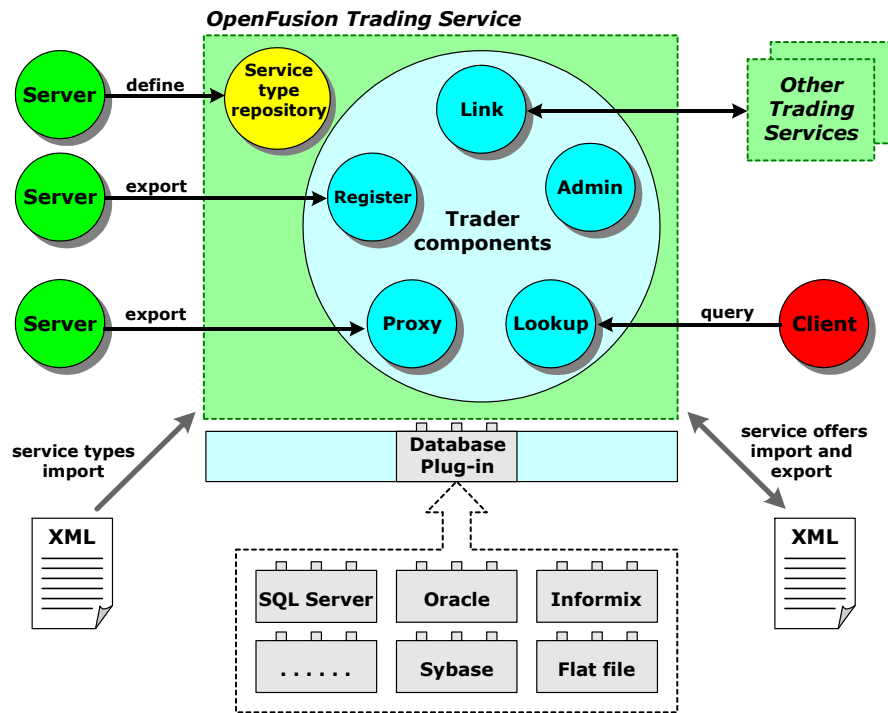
OpenFusion Trading Service

Server

define

Service type repository

Link

Other Trading Services

Server

export

Register

Admin

Trader components

Server

export

Proxy

Lookup

query

Client

service types import

Database Plug-in

service offers import and export

XML

XML

SQL Server

Oracle

Informix

. . . . . .

Sybase

Flat file